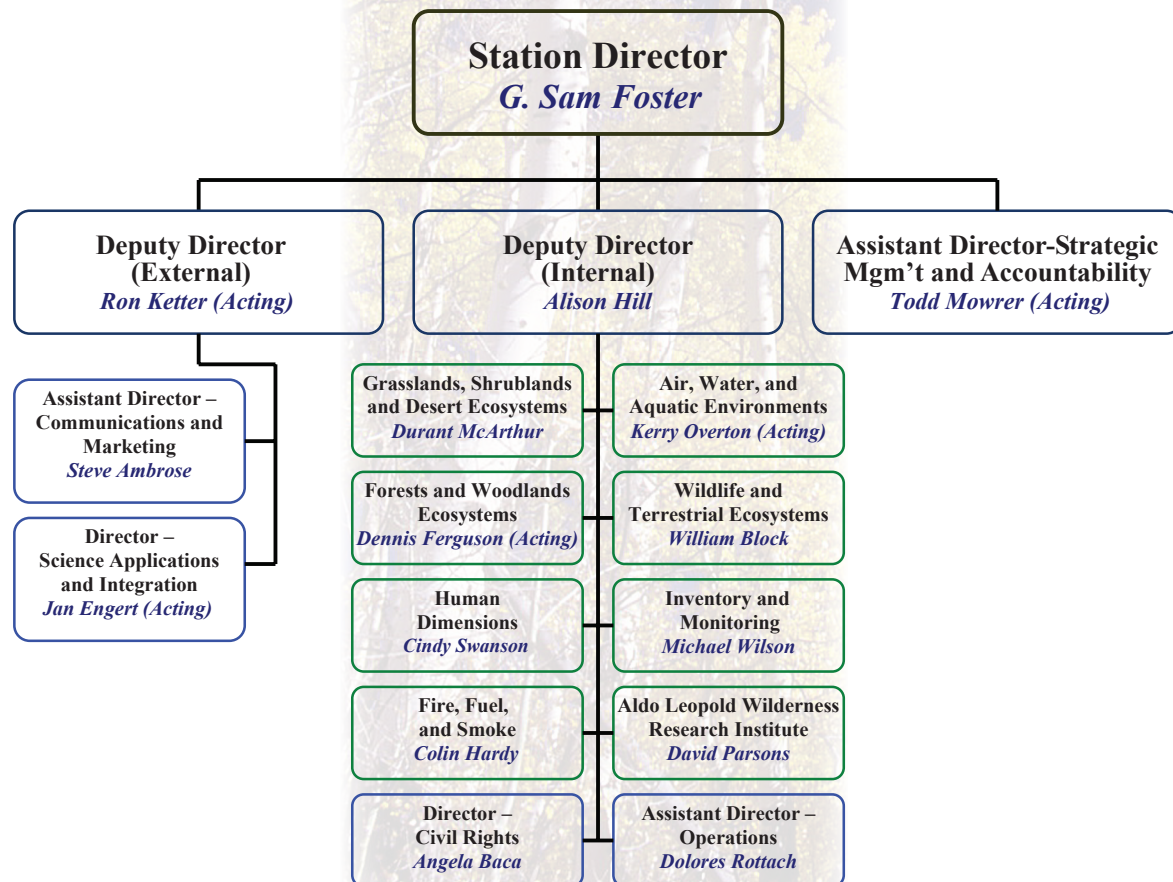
Station Director
G. Sam Foster

Deputy Director
(External)
Ron Ketter (Acting)

Deputy Director
(Internal)
Alison Hill

Assistant Director-Strategic Mgm't and Accountability
Todd Mowrer (Acting)

Assistant Director – Communications and Marketing
Steve Ambrose

Director – Science Applications and Integration
Jan Engert (Acting)

Grasslands, Shrublands and Desert Ecosystems
Durant McArthur

Air, Water, and Aquatic Environments
Kerry Overton (Acting)

Forests and Woodlands Ecosystems
Dennis Ferguson (Acting)

Wildlife and Terrestrial Ecosystems
William Block

Human Dimensions
Cindy Swanson

Inventory and Monitoring
Michael Wilson

Fire, Fuel, and Smoke
Colin Hardy

Aldo Leopold Wilderness Research Institute
David Parsons

Director – Civil Rights
Angela Baca

Assistant Director – Operations
Dolores Rottach